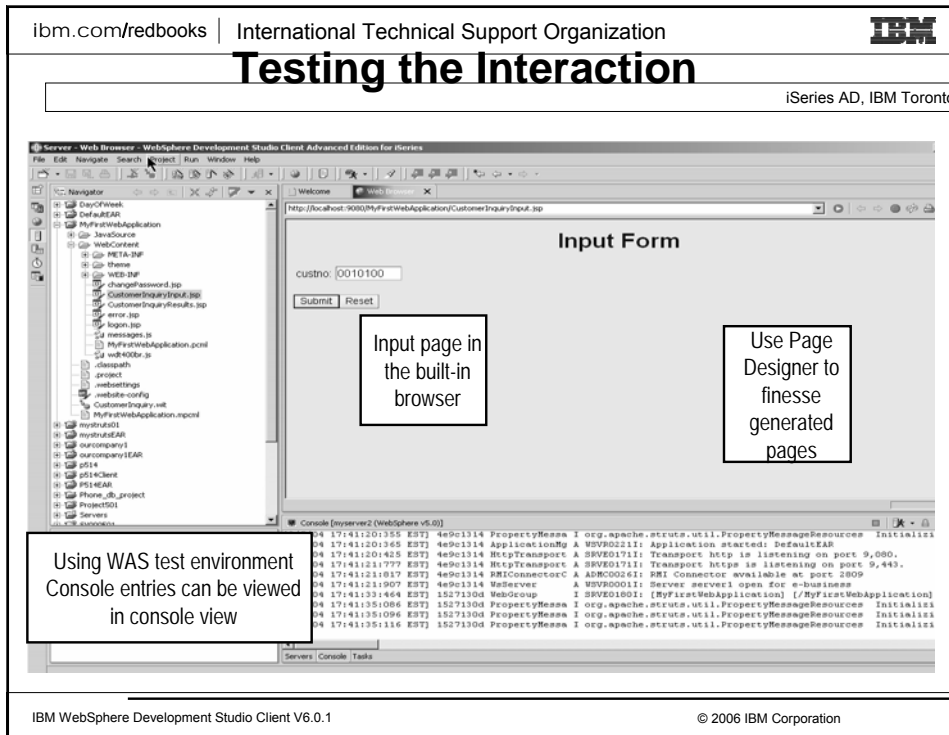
ibm.com/redbooks | International Technical Support Organization

IBM

Testing the Interaction

iSeries AD, IBM Toronto

Server - Web Browser - WebSphere Development Studio Client Advanced Edition for iSeries

File Edit Navigate Search Project Run Window Help

Navigator

DayOfWeek
DefaultEAR
MyFirstWebApplication
JavaSource
WebContent
META-INF
theme
WEB-INF
changePassword.jsp
CustomerInquiryInput.jsp
CustomerInquiryResults.jsp
error.jsp
logon.jsp
messages.js
MyFirstWebApplication.pcml
wdt400br.js
.classpath
.project
.websettings
.website-config
CustomerInquiry.wit
MyFirstWebApplication.mpcml
mystruts01
mystrutsEAR
ourcompany1
ourcompany1EAR
p514
p514Client
P514EAR
Phone_db_project
Project501
Servers

Welcome | Web Browser

http://localhost:9080/MyFirstWebApplication/CustomerInquiryInput.jsp

Input Form

custno: 0010100

Submit Reset

Input page in the built-in browser

Use Page Designer to finesse generated pages

Console [myserver2 (WebSphere v5.0)]

04 17:41:20:355 EST] 4e9c1314 PropertyMessa I org.apache.struts.util.PropertyMessageResources Initializi
04 17:41:20:365 EST] 4e9c1314 ApplicationMg A WSVR0221I: Application started: DefaultEAR
04 17:41:20:425 EST] 4e9c1314 HttpTransport A SRVE0171I: Transport http is listening on port 9,080.
04 17:41:21:777 EST] 4e9c1314 HttpTransport A SRVE0171I: Transport https is listening on port 9,443.
04 17:41:21:817 EST] 4e9c1314 RMIConnectorC A ADMC0026I: RMI Connector available at port 2809
04 17:41:21:907 EST] 4e9c1314 WsServer A WSVR0001I: Server server1 open for e-business
04 17:41:33:464 EST] 1527130d WebGroup I SRVE0180I: [MyFirstWebApplication] [/MyFirstWebApplication]
04 17:41:35:086 EST] 1527130d PropertyMessa I org.apache.struts.util.PropertyMessageResources Initializi
04 17:41:35:096 EST] 1527130d PropertyMessa I org.apache.struts.util.PropertyMessageResources Initializi
04 17:41:35:116 EST] 1527130d PropertyMessa I org.apache.struts.util.PropertyMessageResources Initializi

Using WAS test environment Console entries can be viewed in console view

Servers Console Tasks

IBM WebSphere Development Studio Client V6.0.1

© 2006 IBM Corporation